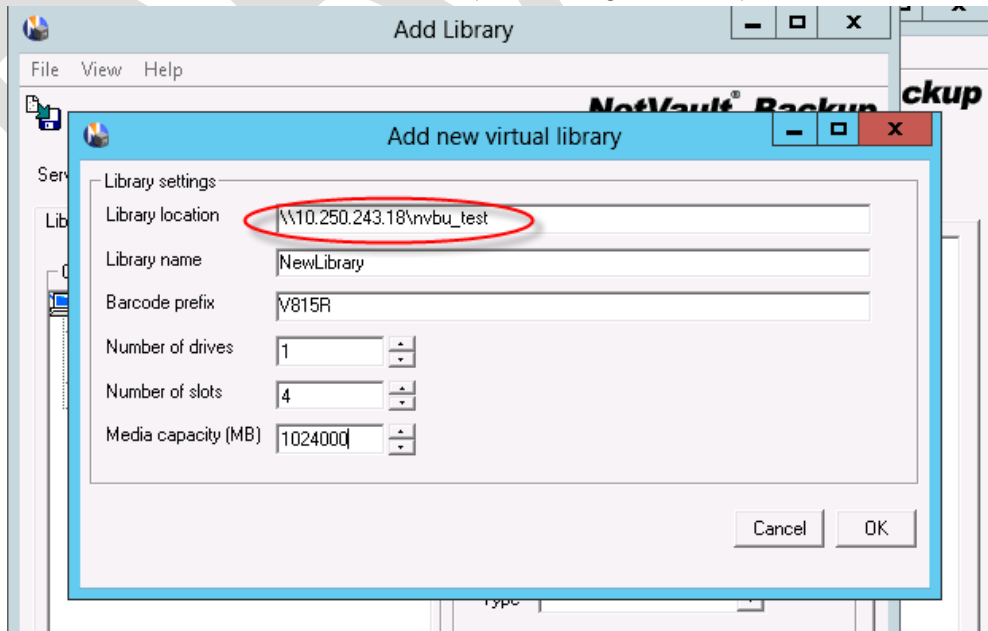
Add Library

File View Help

NetVault® Backup

ckup

Serv

Lib

Add new virtual library

Library settings

Library location \\10.250.243.18\nvbu_test

Library name NewLibrary

Barcode prefix V815R

Number of drives 1

Number of slots 4

Media capacity (MB) 1024000

Cancel OK

Type